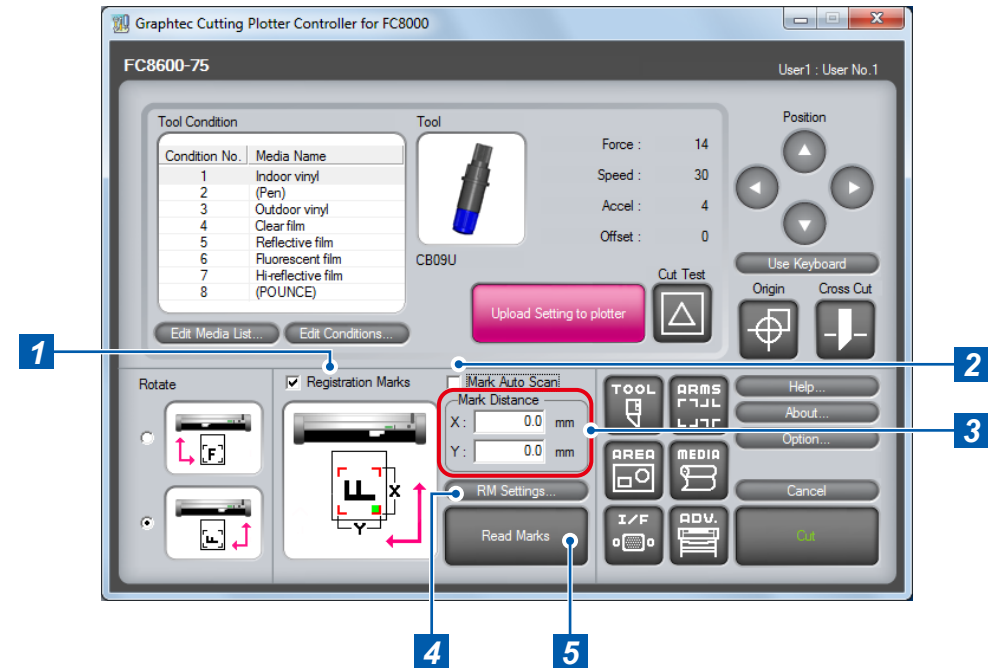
Graphtec Cutting Plotter Controller for FC8000

FC8600-75

User1 : User No.1

Tool Condition

| Condition No. | Media Name |
|---|---|
| 1 | Indoor vinyl |
| 2 | (Pen) |
| 3 | Outdoor vinyl |
| 4 | Clear film |
| 5 | Reflective film |
| 6 | Fluorescent film |
| 7 | Hi-reflective film |
| 8 | (POUNCE) |

Edit Media List...

Edit Conditions...

Tool

CB09U

Force : 14

Speed : 30

Accel : 4

Offset : 0

Cut Test

Upload Setting to plotter

Position

Use Keyboard

Origin

Cross Cut

1

2

3

4

5

Rotate

F

Registration Marks

X

Y

Mark Auto Scan

Mark Distance

X : 0.0 mm

Y : 0.0 mm

RM Settings...

Read Marks

TOOL

ARMS

AREA

MEDIA

I/F

ADV.

Help...

About...

Option...

Cancel

Cut